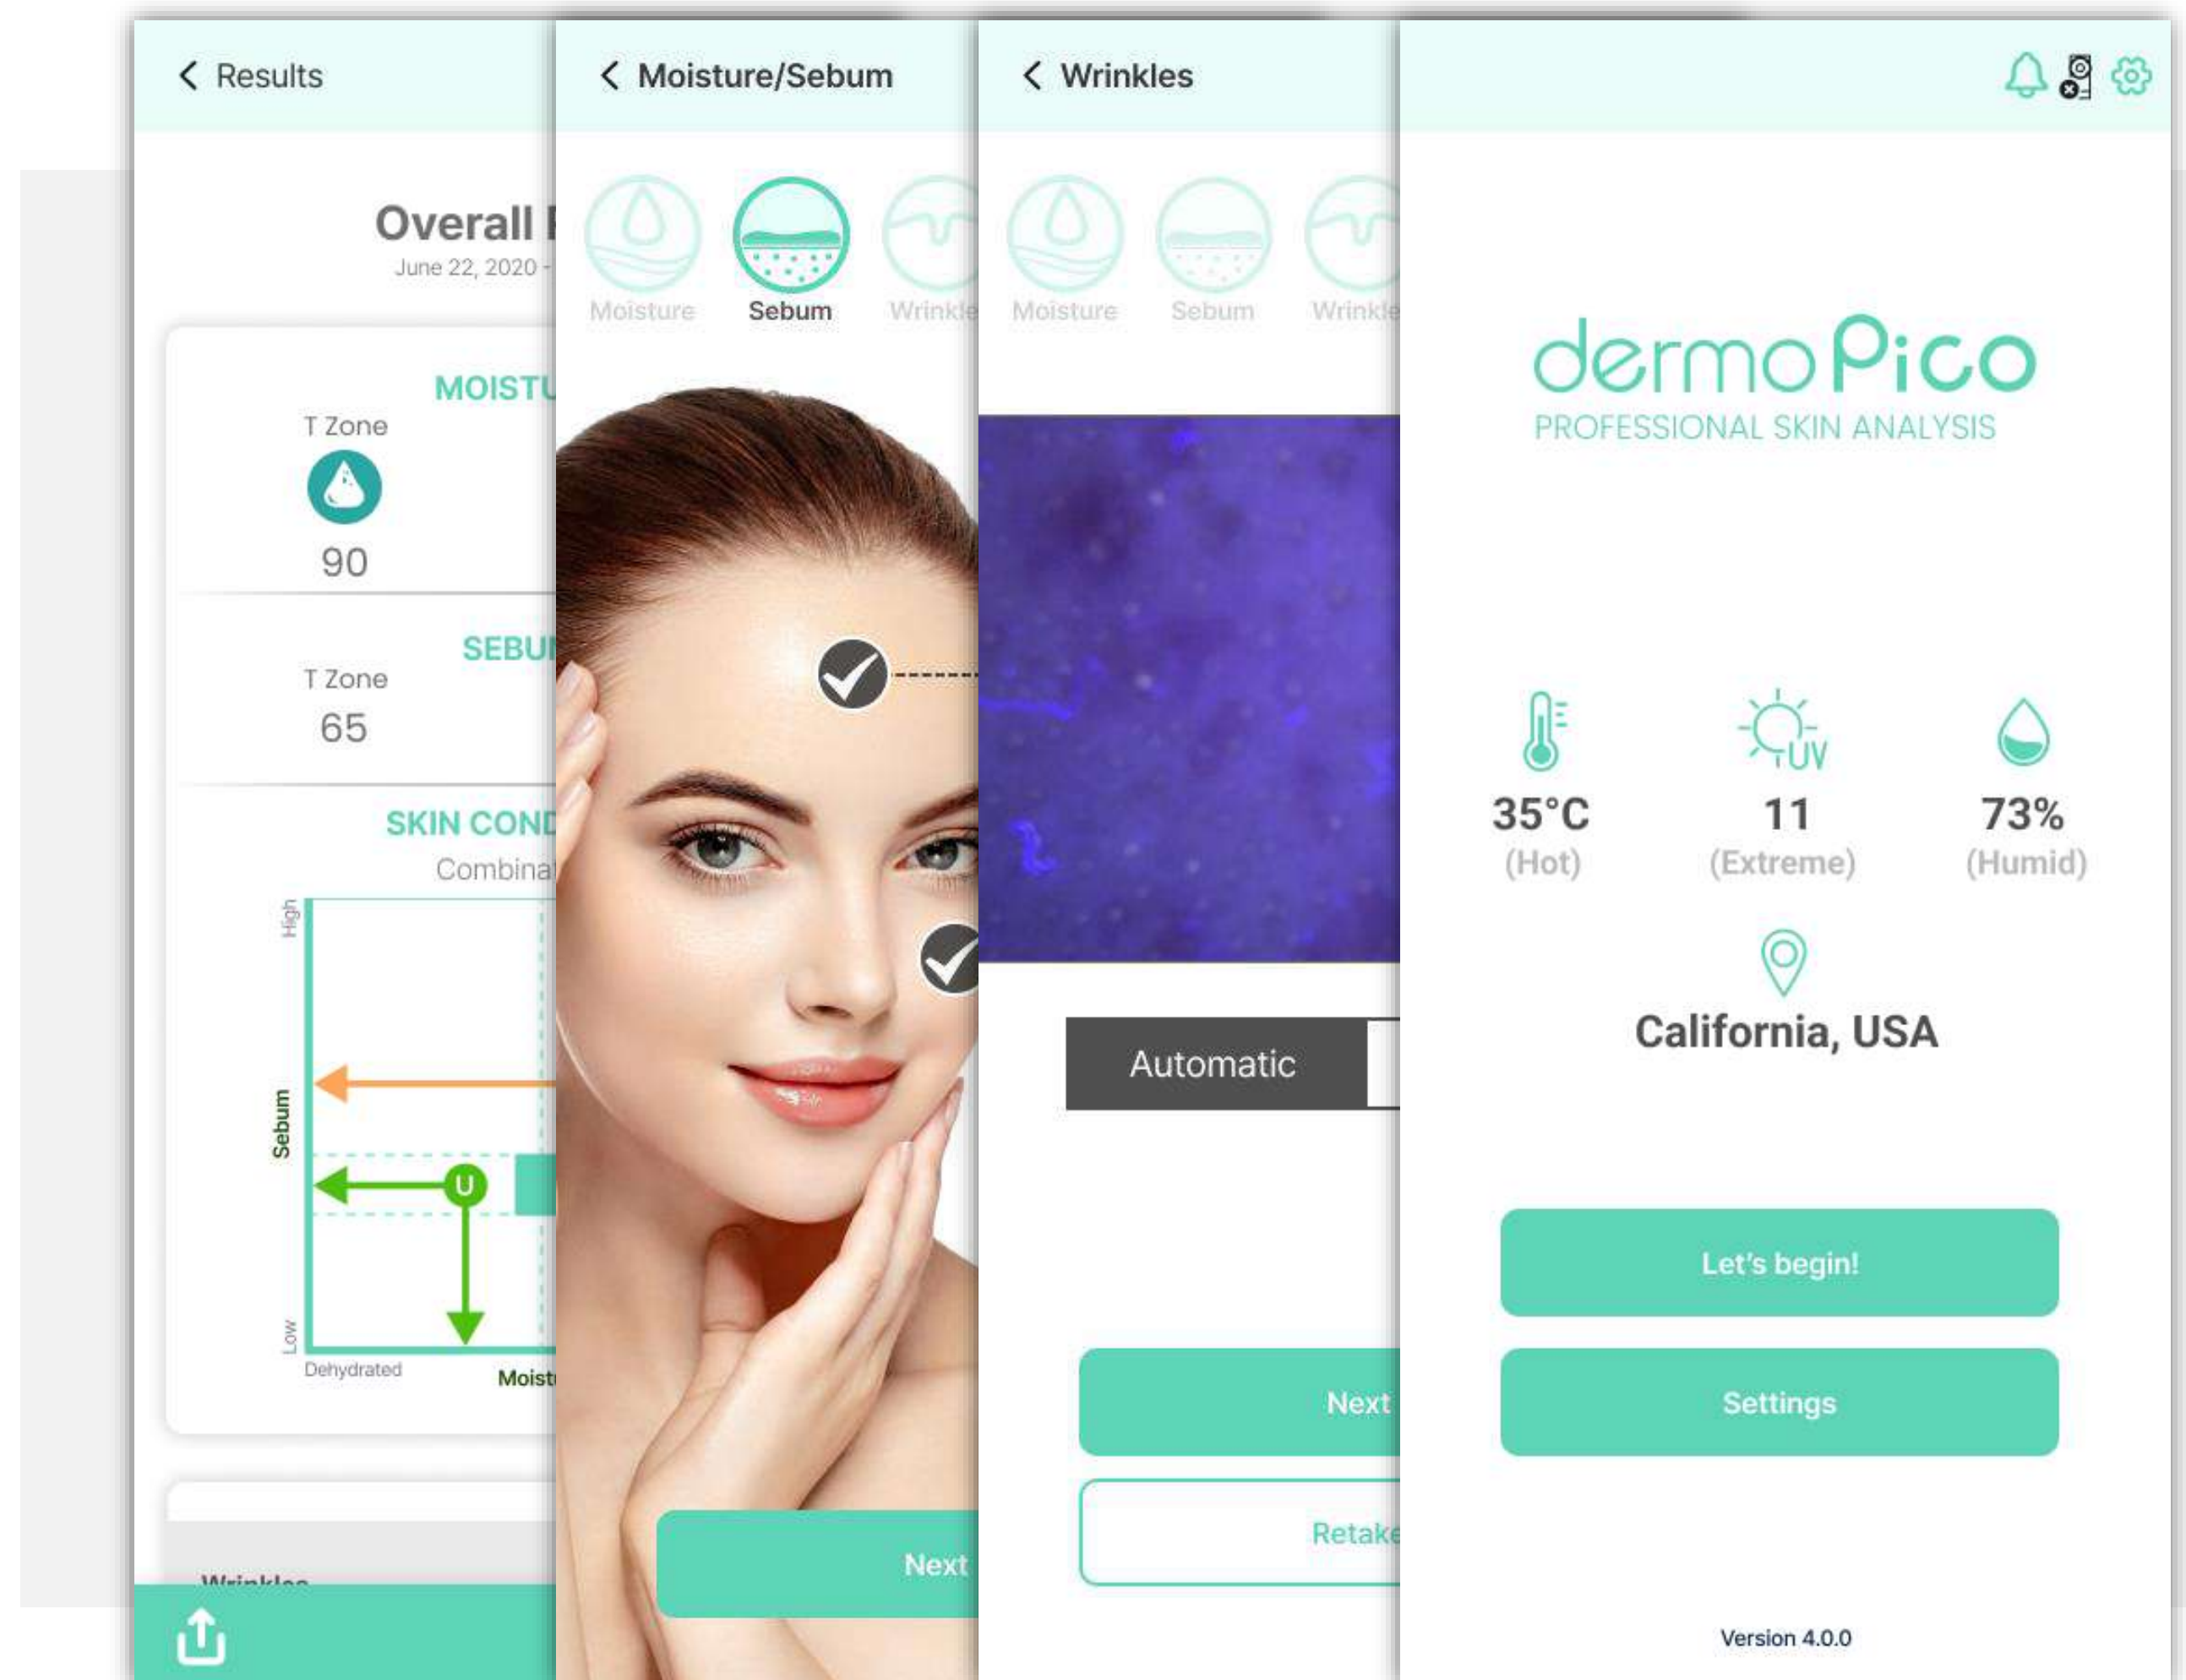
Results

Overall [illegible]
June 22, 2020 -

MOIST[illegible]
T Zone
90

SEBU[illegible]
T Zone
65

SKIN COND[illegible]
Combina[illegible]

High
Sebum
Low
U
Dehydrated
Moist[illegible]

Wrinkles

Moisture/Sebum

Moisture
Sebum
Wrinkle

Next

Wrinkles

Moisture
Sebum
Wrinkle

Automatic

Next

Retake

dermoPico
PROFESSIONAL SKIN ANALYSIS

UV

35°C
(Hot)

11
(Extreme)

73%
(Humid)

California, USA

Let's begin!

Settings

Version 4.0.0